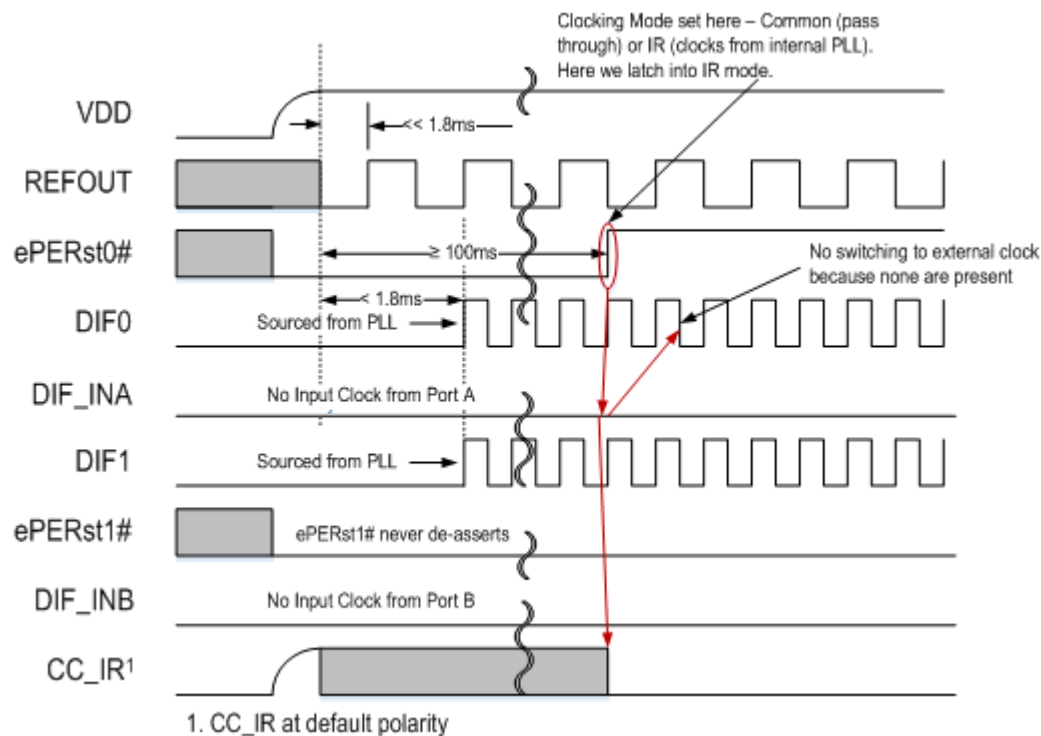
Clocking Mode set here – Common (pass through) or IR (clocks from internal PLL). Here we latch into IR mode.

VDD

<< 1.8ms

REFOUT

ePERst0#

≥ 100ms

No switching to external clock because none are present

< 1.8ms

DIF0

Sourced from PLL

DIF_INA

No Input Clock from Port A

DIF1

Sourced from PLL

ePERst1#

ePERst1# never de-asserts

DIF_INB

No Input Clock from Port B

CC_IR$^1$

1. CC_IR at default polarity